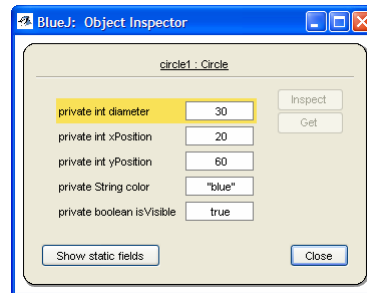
BlueJ: Object Inspector

circle1 : Circle

private int diameter 30
private int xPosition 20
private int yPosition 60
private String color "blue"
private boolean isVisible true

Inspect
Get

Show static fields
Close